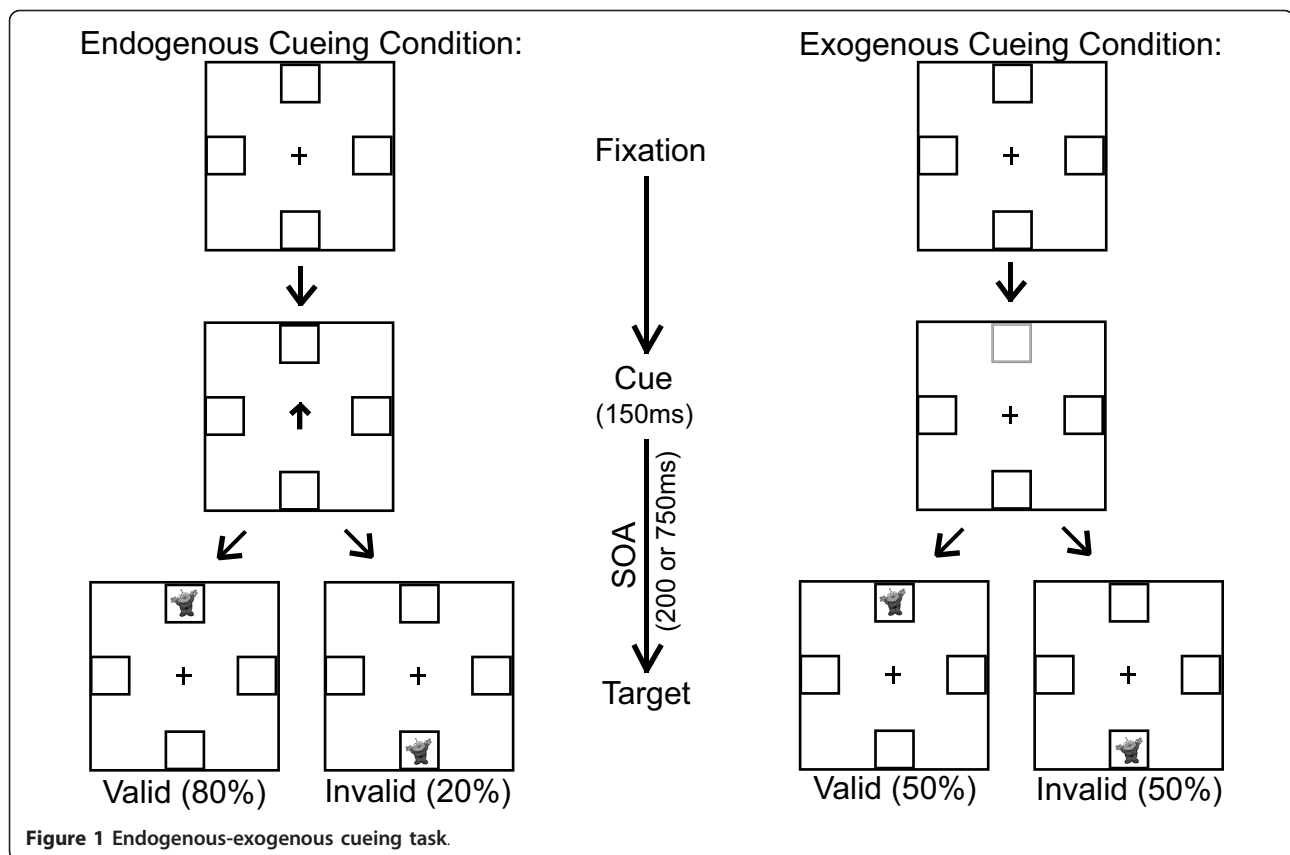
Endogenous Cueing Condition:

Exogenous Cueing Condition:

+

+

Fixation

Cue
(150ms)

SOA
(200 or 750ms)

Target

+

+

+

+

+

+

Valid (80%)

Invalid (20%)

Valid (50%)

Invalid (50%)

Figure 1 Endogenous-exogenous cueing task.